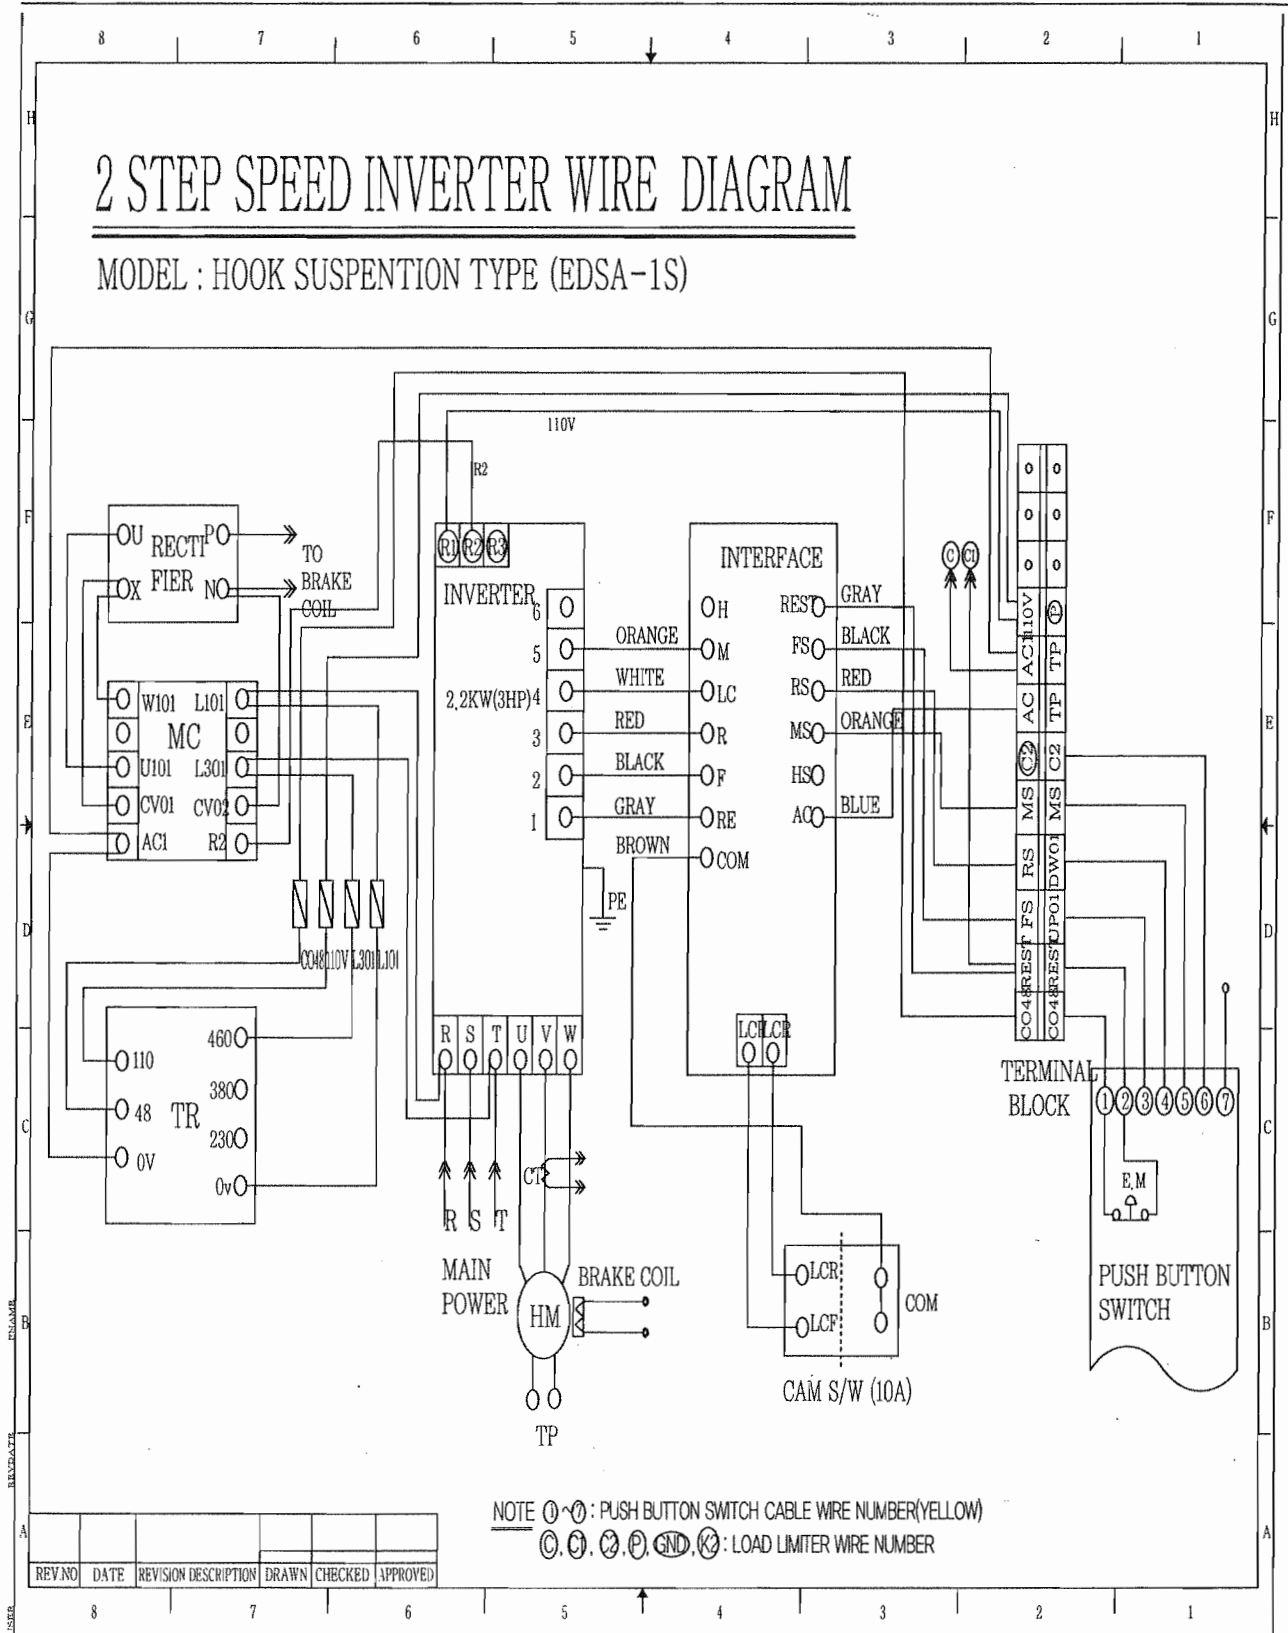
8 7 6 5 4 3 2 1

H H

2 STEP SPEED INVERTER WIRE DIAGRAM

MODEL : HOOK SUSPENTION TYPE (EDSA-1S)

G G

110V

R2

F F

U RECTI FIER P
X N

TO BRAKE COIL

R1 R2 R3

INVERTER

6
5
2,2KW(3HP) 4
3
2
1

ORANGE
WHITE
RED
BLACK
GRAY
BROWN

INTERFACE

H
M
LC
R
F
RE
COM

REST
FS
RS
MS
HS
AC

GRAY
BLACK
RED
ORANGE
BLUE

C C1

110V AC1 AC C2 MS RS FS REST CO48
P TP TP C2 MS DW01 UP01 REST CO48

E E

W101 L101
MC
U101 L301
CV01 CV02
AC1 R2

PE

D D

CO48 110V L301 L101

R S T U V W

LCF LCR

TERMINAL BLOCK

110
48 TR
0V

460
380
230
0v

C C

1 2 3 4 5 6 7

CT

E.M

R S T
MAIN POWER

HM

BRAKE COIL

LCR
LCF

COM

CAM S/W (10A)

PUSH BUTTON SWITCH

B B

TP

A A

NOTE ①~⑦ : PUSH BUTTON SWITCH CABLE WIRE NUMBER(YELLOW)
Ⓒ, Ⓒ1, Ⓒ2, Ⓟ, GND, Ⓚ2 : LOAD LIMITER WIRE NUMBER

| REV.NO | DATE | REVISION DESCRIPTION | DRAWN | CHECKED | APPROVED |
|---|---|---|---|---|---|

8 7 6 5 4 3 2 1